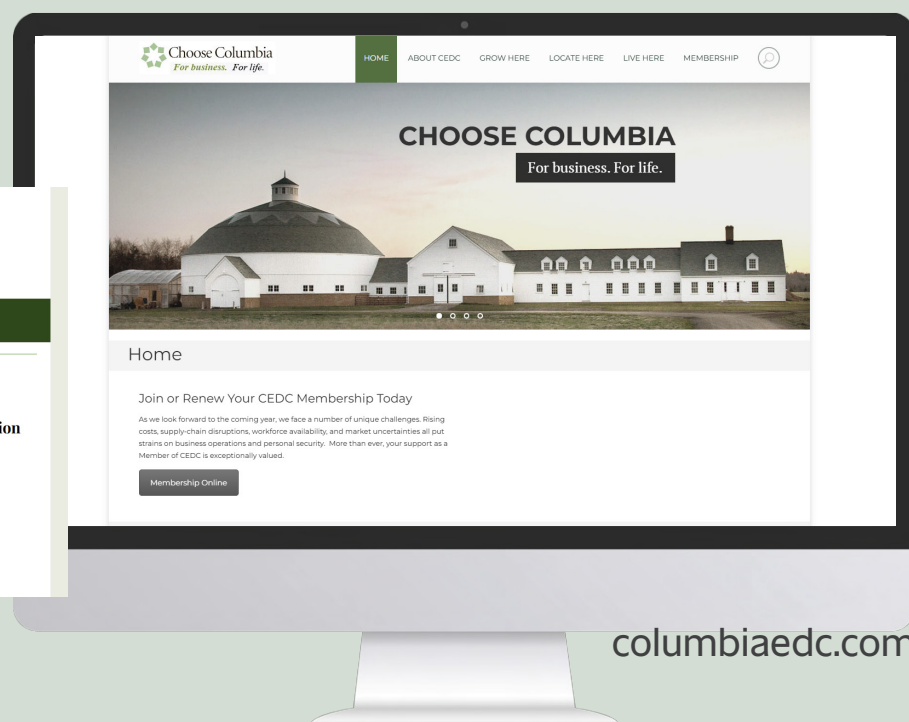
ion

Choose Columbia
For business. For life.

HOME ABOUT CEDC GROW HERE LOCATE HERE LIVE HERE MEMBERSHIP

CHOOSE COLUMBIA
For business. For life.

Home

Join or Renew Your CEDC Membership Today

As we look forward to the coming year, we face a number of unique challenges. Rising costs, supply-chain disruptions, workforce availability, and market uncertainties all put strains on business operations and personal security. More than ever, your support as a Member of CEDC is exceptionally valued.

Membership Online

columbiaedc.com